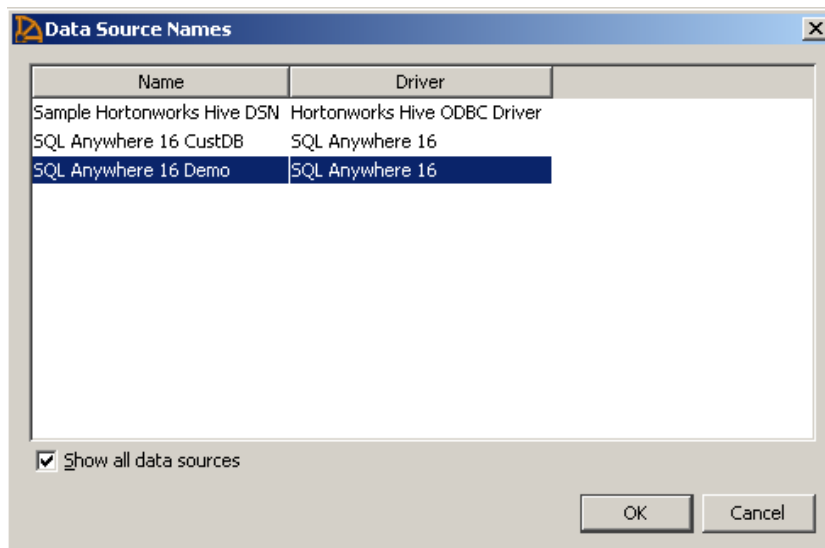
Data Source Names

| Name | Driver |
|---|---|
| Sample Hortonworks Hive DSN | Hortonworks Hive ODBC Driver |
| SQL Anywhere 16 CustDB | SQL Anywhere 16 |
| SQL Anywhere 16 Demo | SQL Anywhere 16 |

Show all data sources

OK Cancel